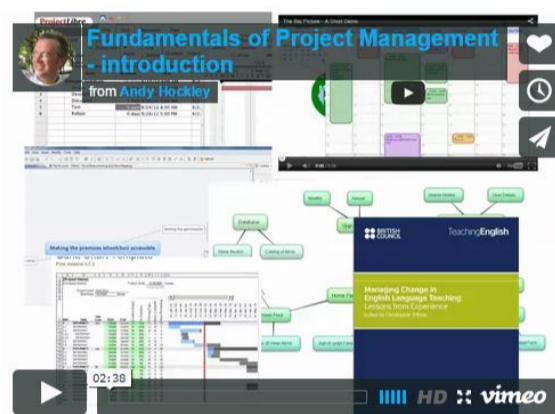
Fundamentals of Project Management - introduction

from Andy Hockley

ProjectLibre

The Big Picture - A Short Demo

Database

Making the premises wheelchair accessible

BRITISH COUNCIL

TeachingEnglish

Managing Change in English Language Teaching: Lessons from Experience

Edited by Christopher Tribble

02:38

HD

vimeo